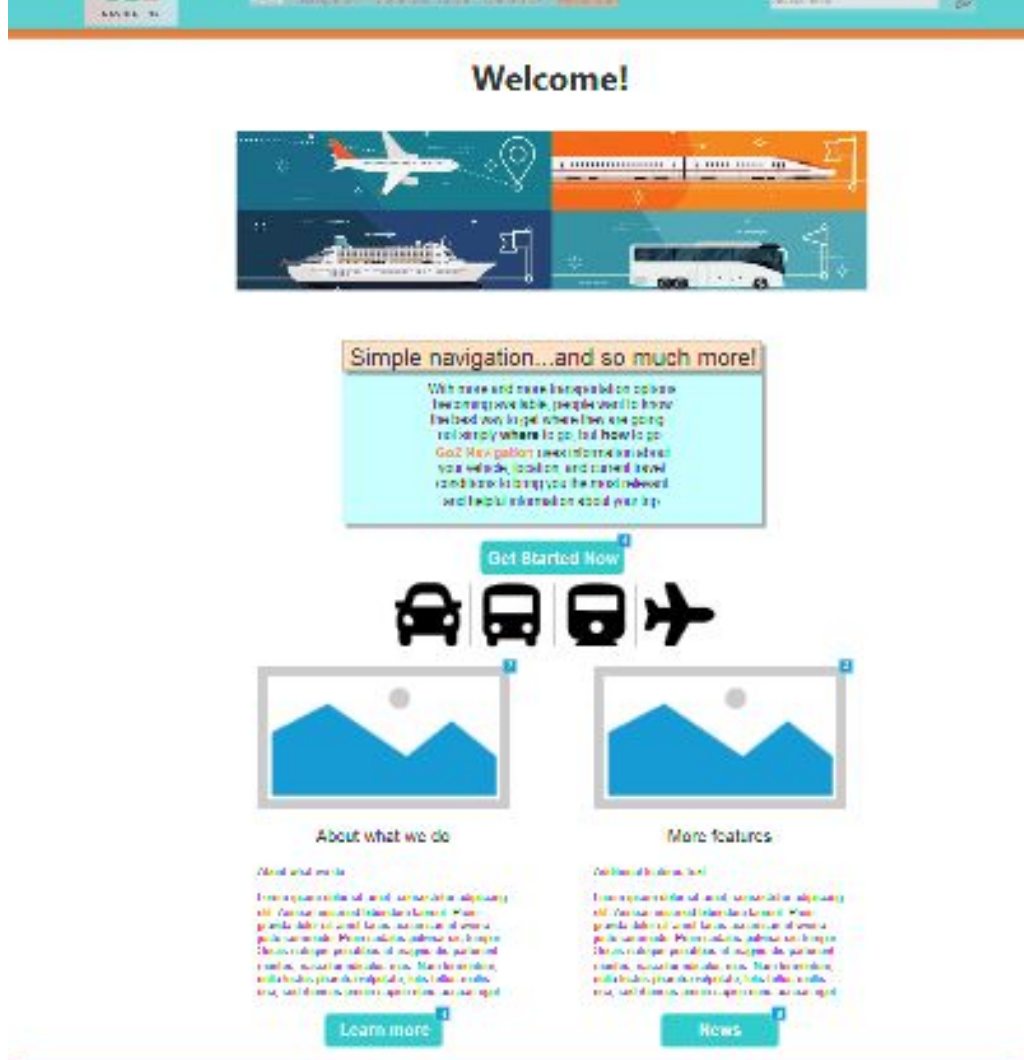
Welcome!

Simple navigation...and so much more!

With more and more transportation options becoming available, people want to know the best way to get where they are going not simply where to go, but how to go. Go2 Navigation uses information about your vehicle, location, and current travel conditions to bring you the most relevant and helpful information about your trip.

Get Started Now

About what we do

More features

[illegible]

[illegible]

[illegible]

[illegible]

Learn more

News